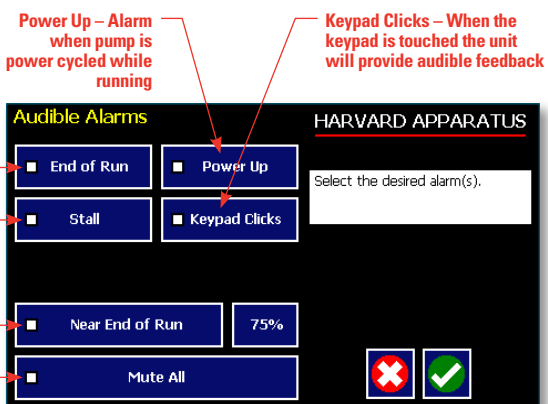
Power Up – Alarm when pump is power cycled while running

Keypad Clicks – When the keypad is touched the unit will provide audible feedback

Audible Alarms

HARVARD APPARATUS

End of Run

Power Up

Select the desired alarm(s).

Stall

Keypad Clicks

Near End of Run

75%

Mute All